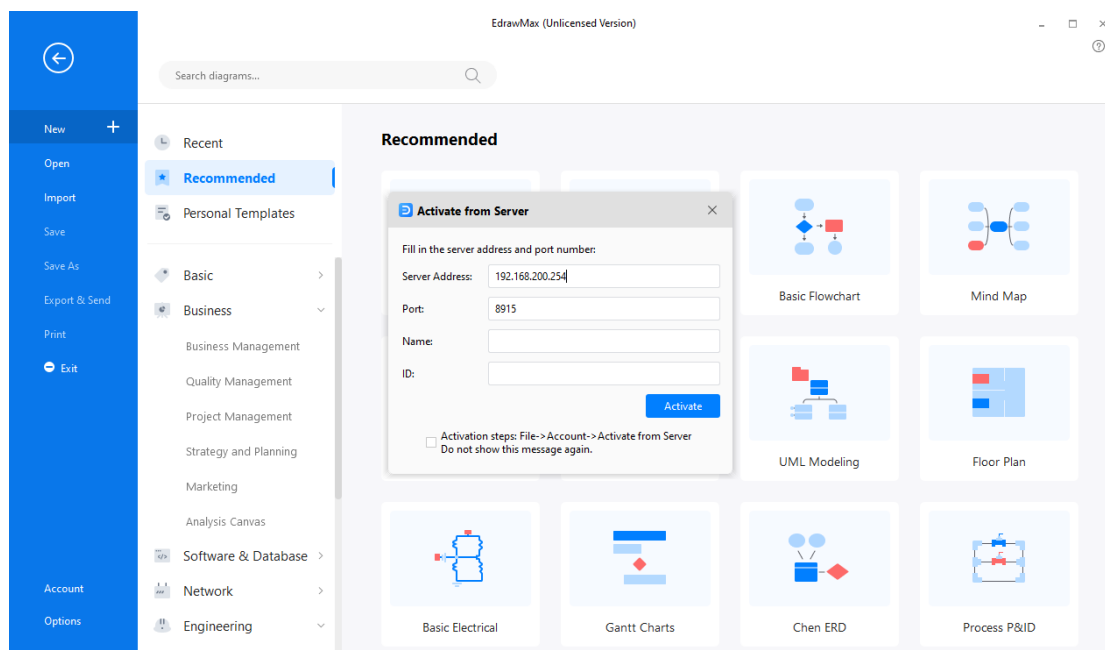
EdrawMax (Unlicensed Version)

Search diagrams...

New
Open
Import
Save
Save As
Export & Send
Print
Exit

Account
Options

Recent
Recommended
Personal Templates

Basic
Business
Business Management
Quality Management
Project Management
Strategy and Planning
Marketing
Analysis Canvas
Software & Database
Network
Engineering

Recommended

Activate from Server

Fill in the server address and port number:

Server Address: 192.168.200.254

Port: 8915

Name:

ID:

Activate

Activation steps: File->Account->Activate from Server
Do not show this message again.

Basic Flowchart
Mind Map
UML Modeling
Floor Plan
Basic Electrical
Gantt Charts
Chen ERD
Process P&ID